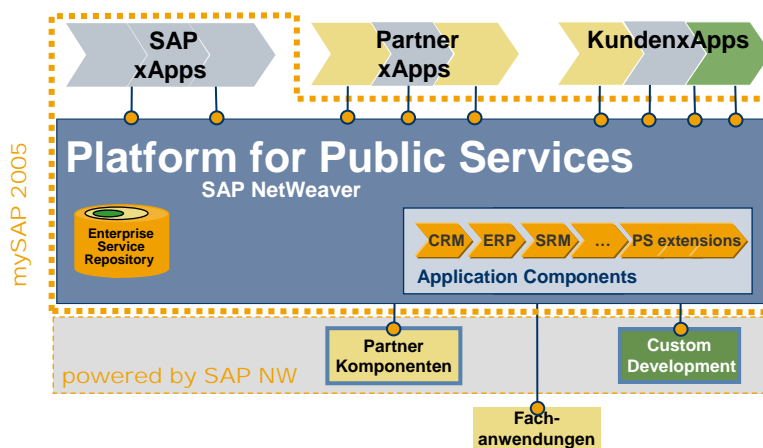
SAP xApps

Partner xApps

KundenxApps

mySAP 2005

Platform for Public Services

SAP NetWeaver

Enterprise Service Repository

CRM ERP SRM ... PS extensions

Application Components

powered by SAP NW

Partner Komponenten

Custom Development

Fachanwendungen